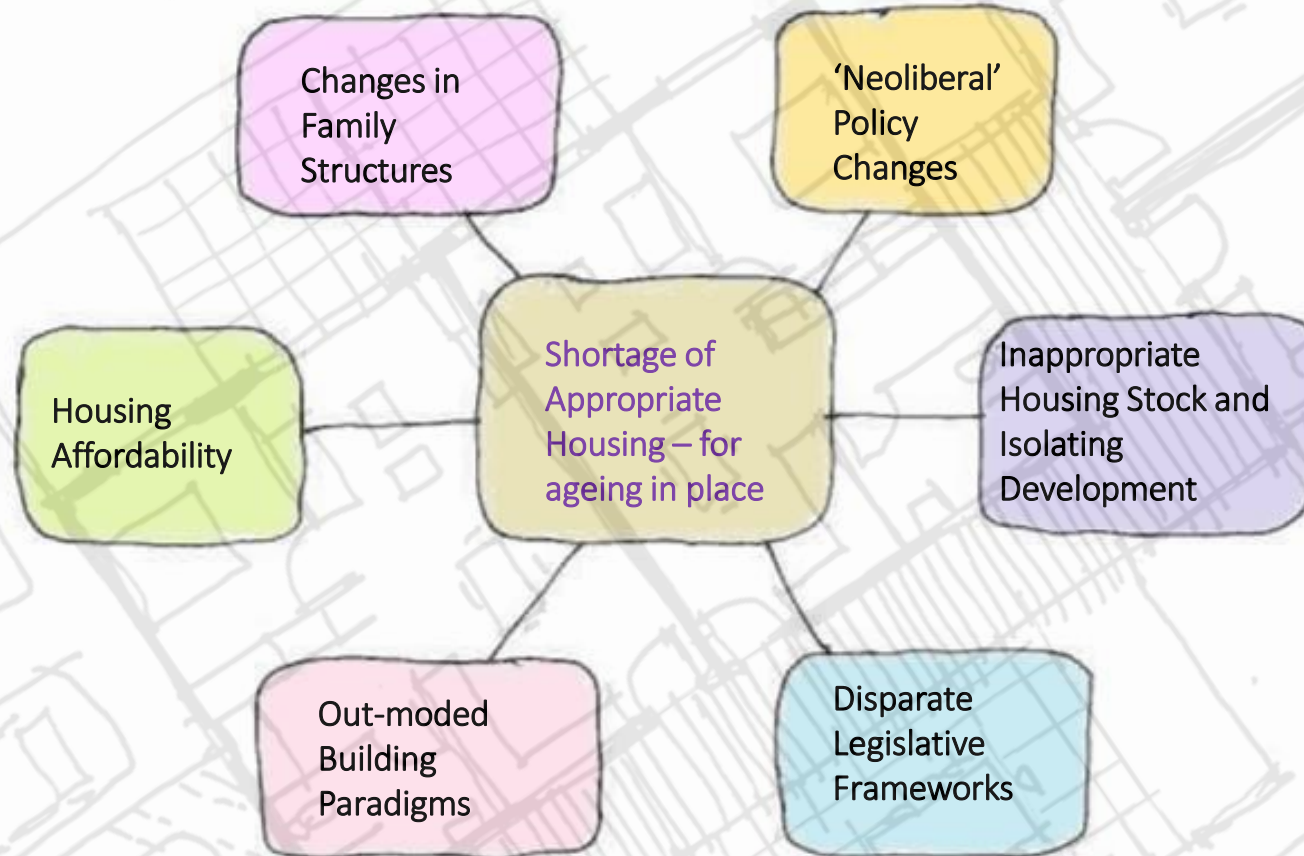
Changes in Family Structures

'Neoliberal' Policy Changes

Housing Affordability

Shortage of Appropriate Housing – for ageing in place

Inappropriate Housing Stock and Isolating Development

Out-moded Building Paradigms

Disparate Legislative Frameworks